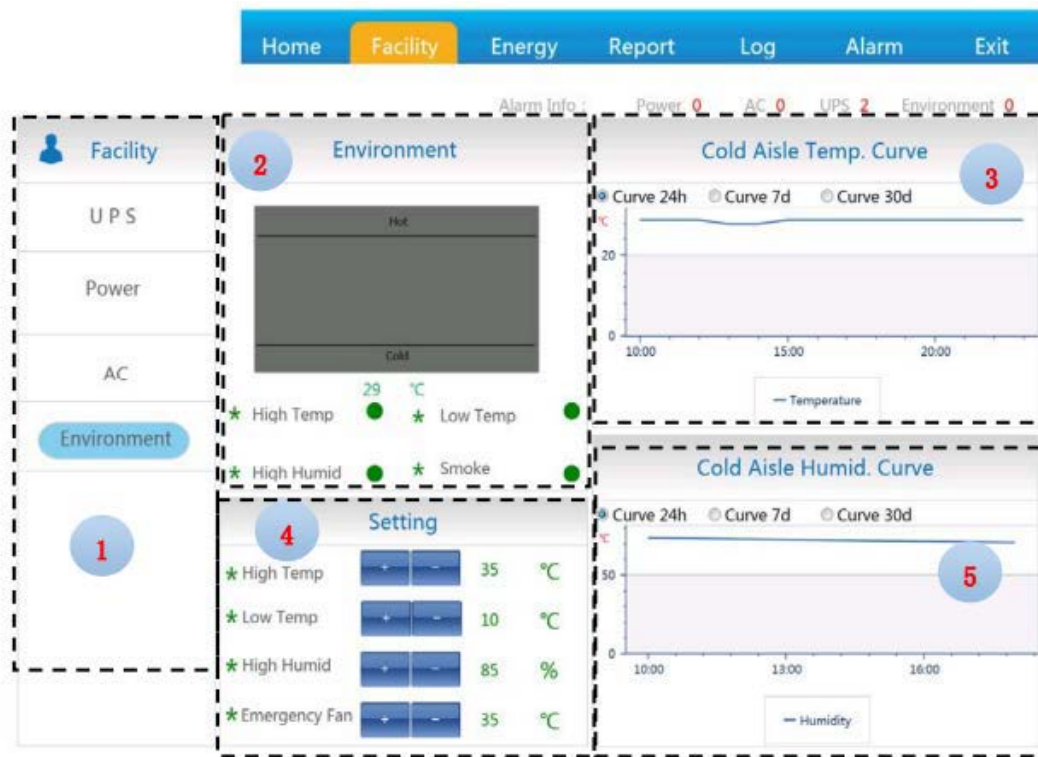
Home Facility Energy Report Log Alarm Exit

Alarm Info : Power 0 AC 0 UPS 2 Environment 0

Facility

U P S

Power

AC

Environment

1

2

Environment

Hot

Cold

29 ℃

High Temp

Low Temp

High Humid

Smoke

3

Cold Aisle Temp. Curve

Curve 24h Curve 7d Curve 30d

℃

20

0

10:00 15:00 20:00

Temperature

4

Setting

High Temp + - 35 ℃

Low Temp + - 10 ℃

High Humid + - 85 %

Emergency Fan + - 35 ℃

Cold Aisle Humid. Curve

Curve 24h Curve 7d Curve 30d

℃

50

0

10:00 13:00 16:00

5

Humidity